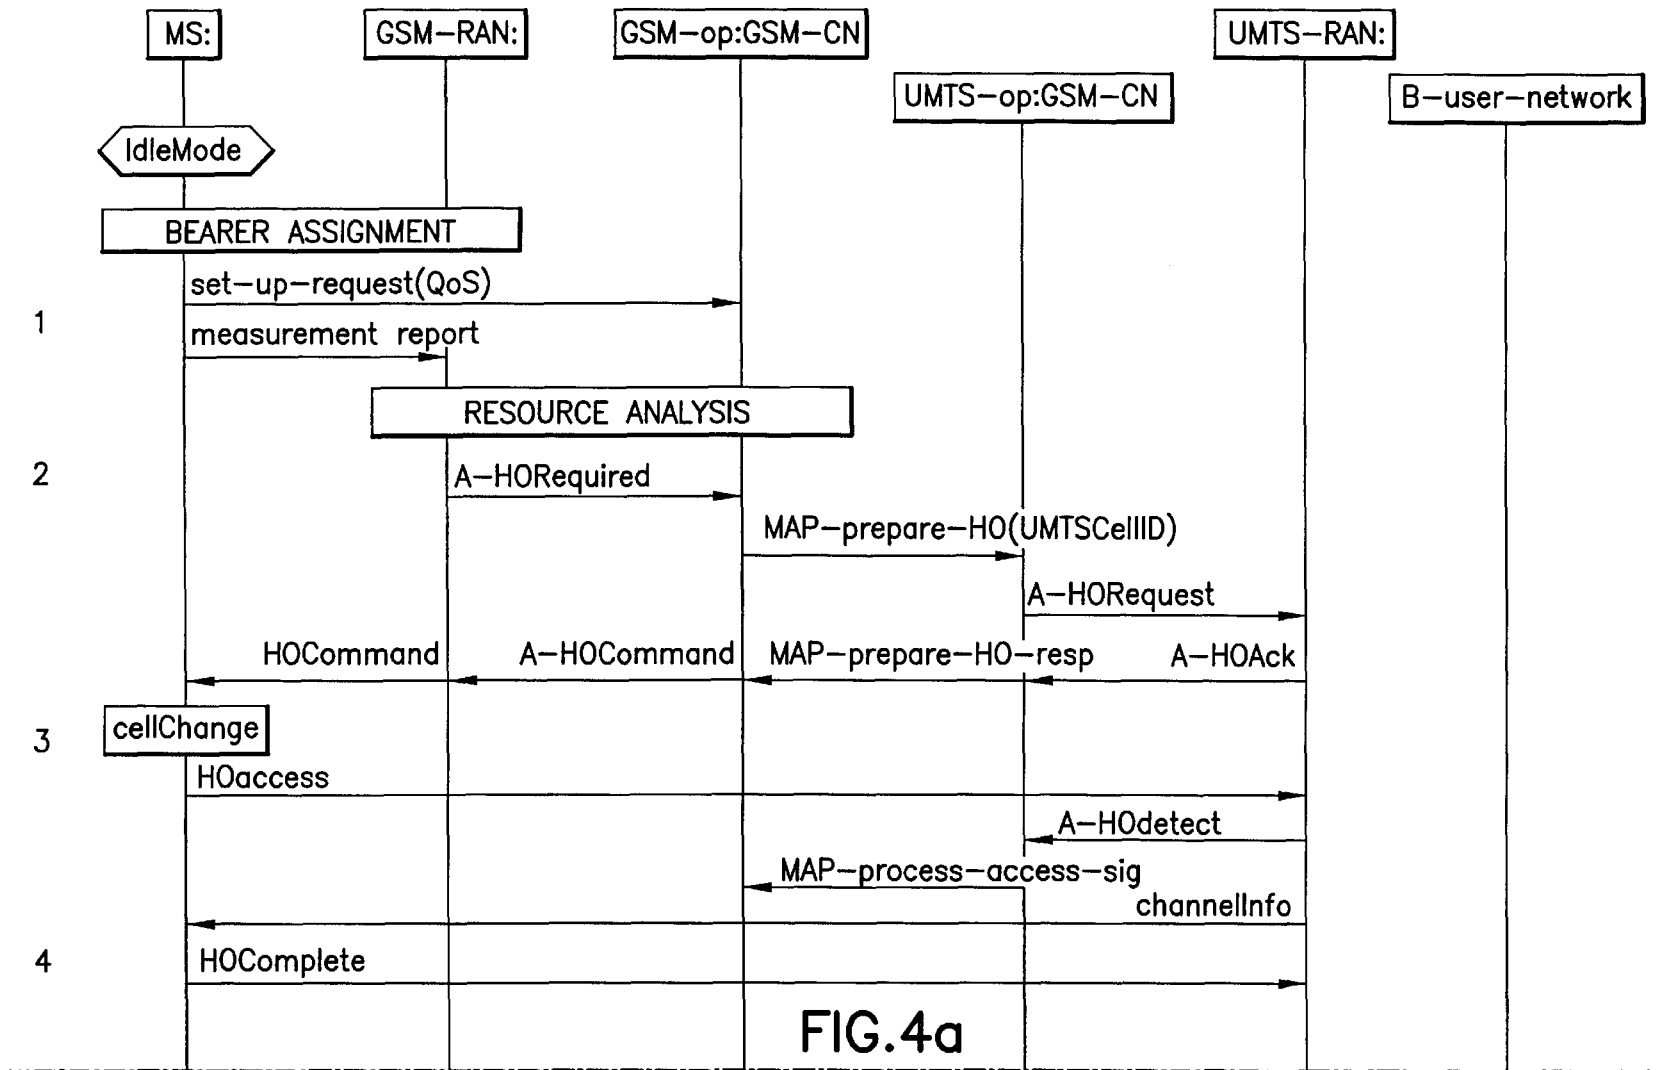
MS:
GSM–RAN:
GSM–op:GSM–CN
UMTS–RAN:
UMTS–op:GSM–CN
B–user–network
IdleMode
BEARER ASSIGNMENT
set–up–request(QoS)
1
measurement report
RESOURCE ANALYSIS
2
A–HORequired
MAP–prepare–HO(UMTSCellID)
A–HORequest
HOCommand
A–HOCommand
MAP–prepare–HO–resp
A–HOAck
3
cellChange
HOaccess
A–HOdetect
MAP–process–access–sig
channelInfo
4
HOComplete
FIG.4a